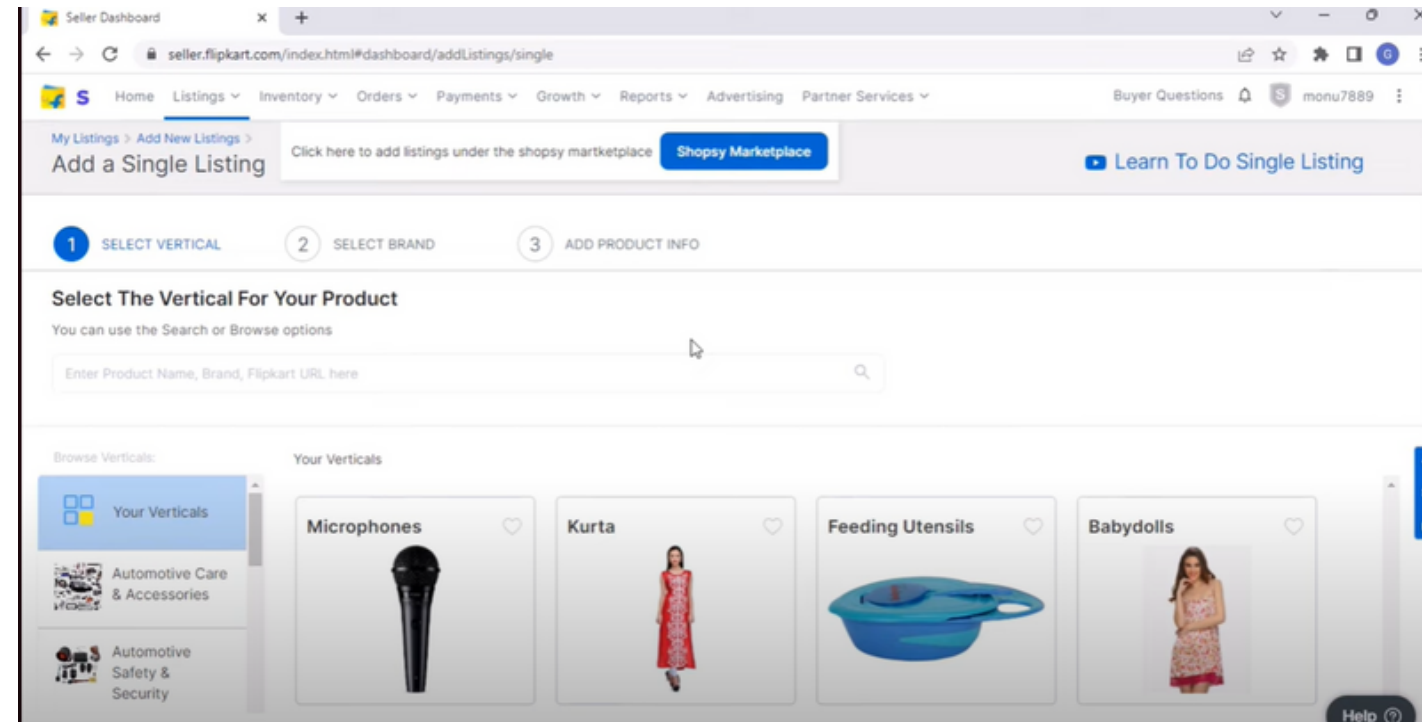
Seller Dashboard ×  +

seller.flipkart.com/index.html#dashboard/addListings/single

S  Home  Listings  Inventory  Orders  Payments  Growth  Reports  Advertising  Partner Services  Buyer Questions  monu7889

My Listings > Add New Listings >
Add a Single Listing

Click here to add listings under the shopsy martketplace  Shopsy Marketplace

Learn To Do Single Listing

1 SELECT VERTICAL  2 SELECT BRAND  3 ADD PRODUCT INFO

Select The Vertical For Your Product
You can use the Search or Browse options

Enter Product Name, Brand, Flipkart URL here

Browse Verticals:
Your Verticals
Automotive Care & Accessories
Automotive Safety & Security

Your Verticals
Microphones
Kurta
Feeding Utensils
Babydolls

Help